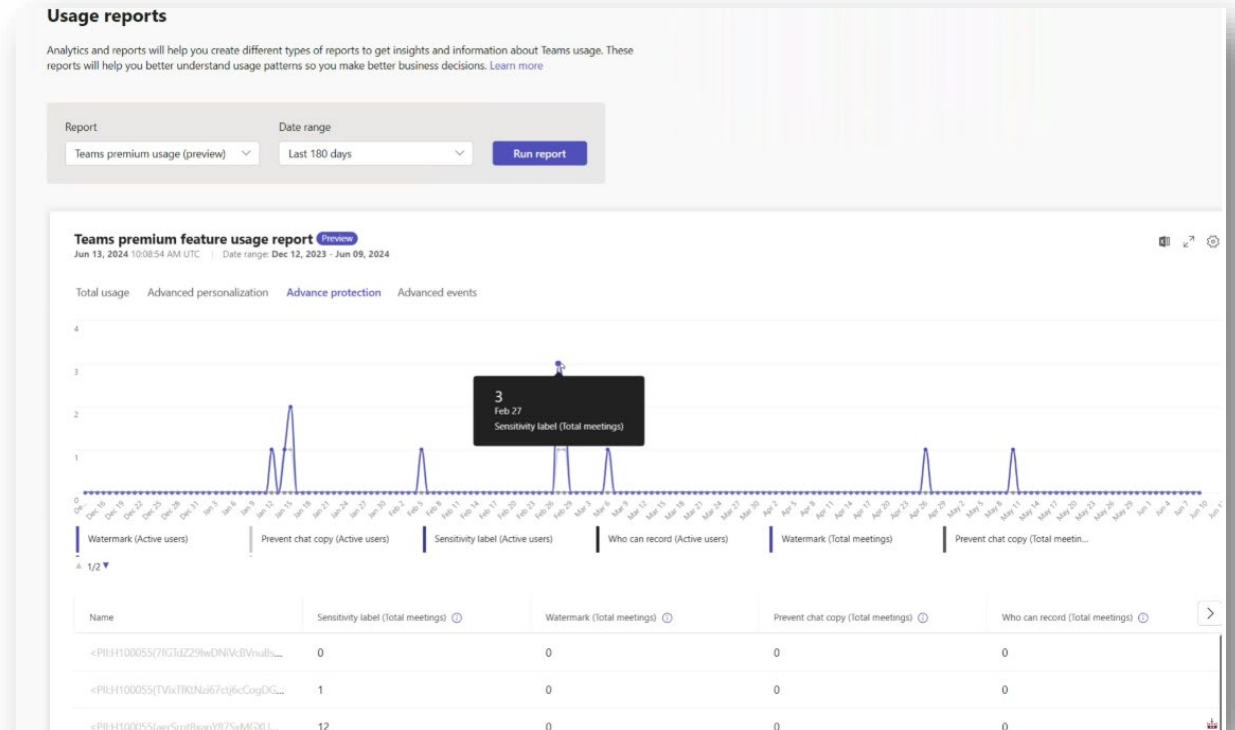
Usage reports

Analytics and reports will help you create different types of reports to get insights and information about Teams usage. These reports will help you better understand usage patterns so you make better business decisions. Learn more

Report
Teams premium usage (preview)

Date range
Last 180 days

Run report

Teams premium feature usage report Preview
Jun 13, 2024 10:08:54 AM UTC | Date range: Dec 12, 2023 - Jun 09, 2024

Total usage Advanced personalization Advance protection Advanced events

4
3
2
1
0

3
Feb 27
Sensitivity label (Total meetings)

Dec 16 Dec 19 Dec 22 Dec 25 Dec 28 Dec 31 Jan 3 Jan 6 Jan 9 Jan 12 Jan 15 Jan 18 Jan 21 Jan 24 Jan 27 Jan 30 Feb 2 Feb 5 Feb 8 Feb 11 Feb 14 Feb 17 Feb 20 Feb 23 Feb 26 Feb 29 Mar 3 Mar 6 Mar 9 Mar 12 Mar 15 Mar 18 Mar 21 Mar 24 Mar 27 Mar 30 Apr 2 Apr 5 Apr 8 Apr 11 Apr 14 Apr 17 Apr 20 Apr 23 Apr 26 Apr 29 May 2 May 5 May 8 May 11 May 14 May 17 May 20 May 23 May 26 May 29 Jun 1 Jun 4 Jun 7 Jun 10

Watermark (Active users) Prevent chat copy (Active users) Sensitivity label (Active users) Who can record (Active users) Watermark (Total meetings) Prevent chat copy (Total meetin...

1/2

| Name | Sensitivity label (Total meetings) | Watermark (Total meetings) | Prevent chat copy (Total meetings) | Who can record (Total meetings) |
|---|---|---|---|---|
| <PII:H100055(7fGTdZ29lwDNiVcBVnuBs... | 0 | 0 | 0 | 0 |
| <PII:H100055(TVixTfKNzi67ctj6cCogDG... | 1 | 0 | 0 | 0 |
| <PII:H100055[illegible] | 12 | 0 | 0 | 0 |